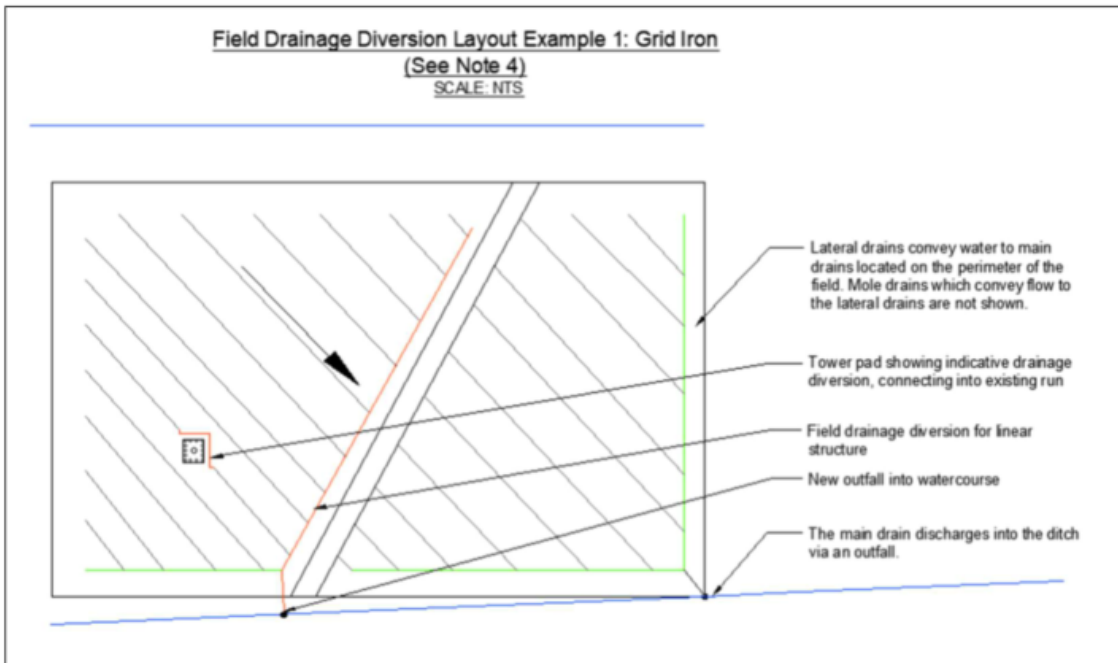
Field Drainage Diversion Layout Example 1: Grid Iron
(See Note 4)
SCALE: NTS

Lateral drains convey water to main drains located on the perimeter of the field. Mole drains which convey flow to the lateral drains are not shown.

Tower pad showing indicative drainage diversion, connecting into existing run

Field drainage diversion for linear structure

New outfall into watercourse

The main drain discharges into the ditch via an outfall.